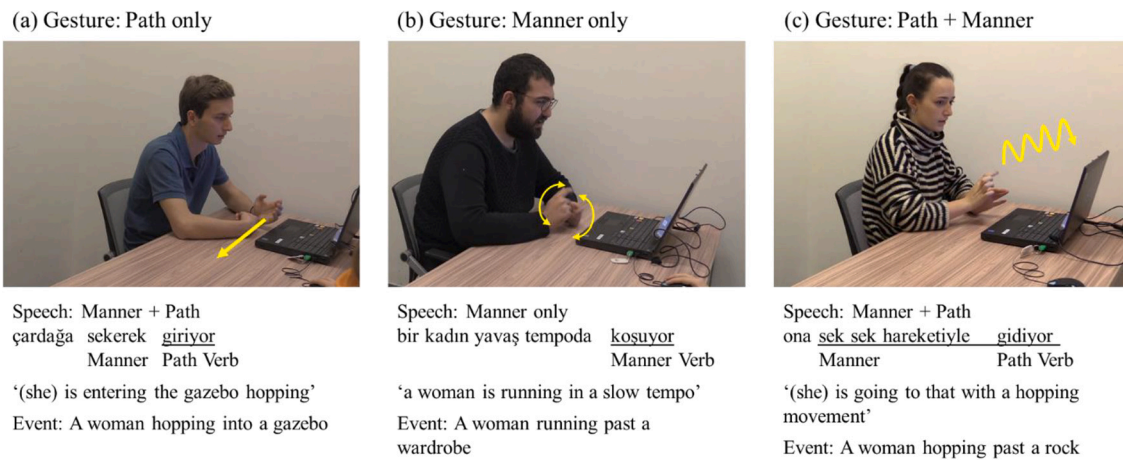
(a) Gesture: Path only

Speech: Manner + Path
çardağa sekerek giriyor
Manner Path Verb

'(she) is entering the gazebo hopping'

Event: A woman hopping into a gazebo

(b) Gesture: Manner only

Speech: Manner only
bir kadın yavaş tempoda koşuyor
Manner Verb

'a woman is running in a slow tempo'

Event: A woman running past a wardrobe

(c) Gesture: Path + Manner

Speech: Manner + Path
ona sek sek hareketiyle gidiyor
Manner Path Verb

'(she) is going to that with a hopping movement'

Event: A woman hopping past a rock